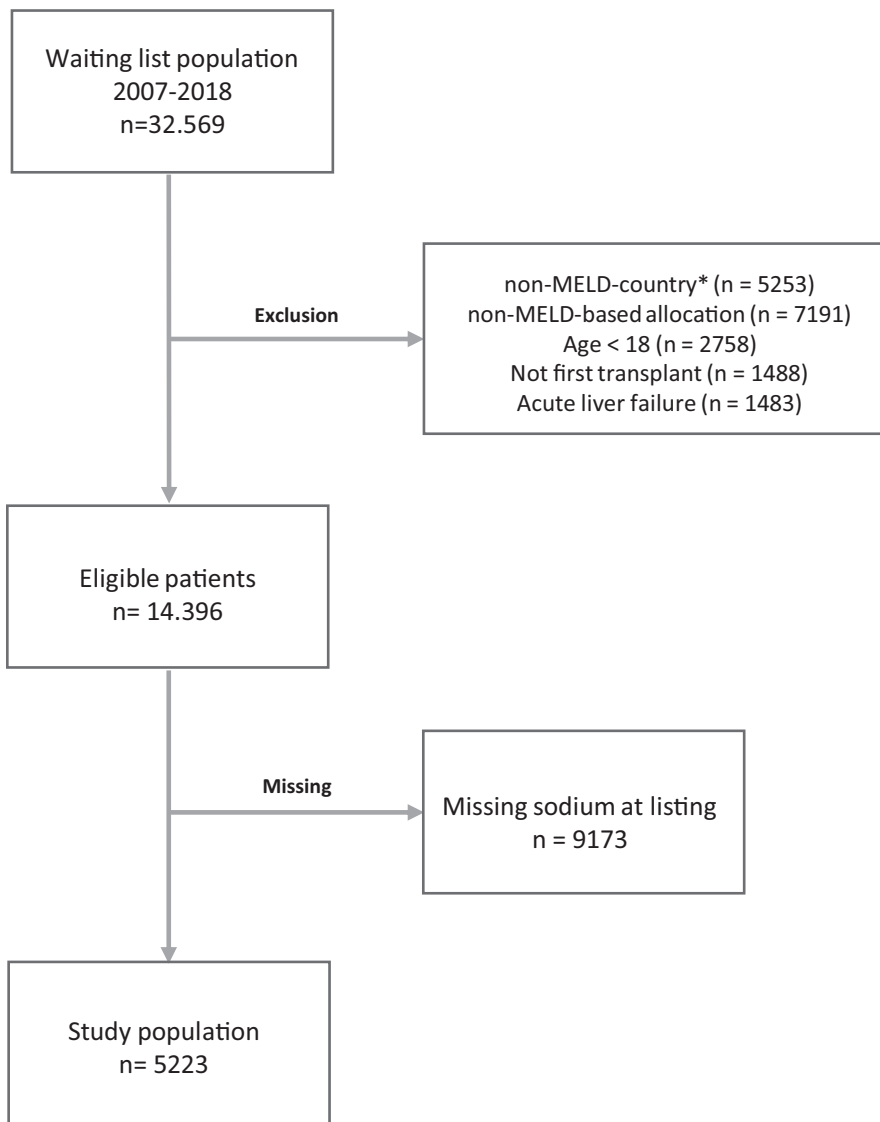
Waiting list population
2007-2018
n=32.569

Exclusion

non-MELD-country* (n = 5253)
non-MELD-based allocation (n = 7191)
Age < 18 (n = 2758)
Not first transplant (n = 1488)
Acute liver failure (n = 1483)

Eligible patients
n= 14.396

Missing

Missing sodium at listing
n = 9173

Study population
n= 5223